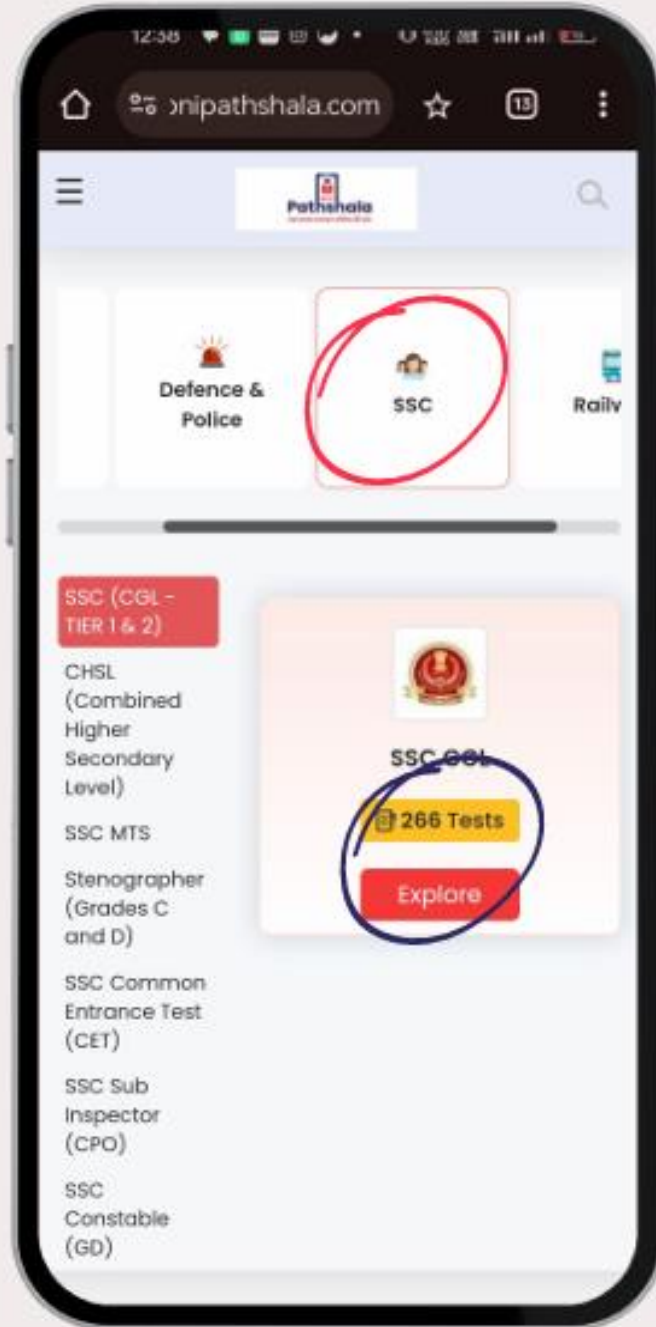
12:58

ɔnipathshala.com

13

Pathshala

Defence & Police

SSC

Railv

SSC (CGL - TIER 1 & 2)

CHSL (Combined Higher Secondary Level)

SSC MTS

Stenographer (Grades C and D)

SSC Common Entrance Test (CET)

SSC Sub Inspector (CPO)

SSC Constable (GD)

SSC CGL

266 Tests

Explore